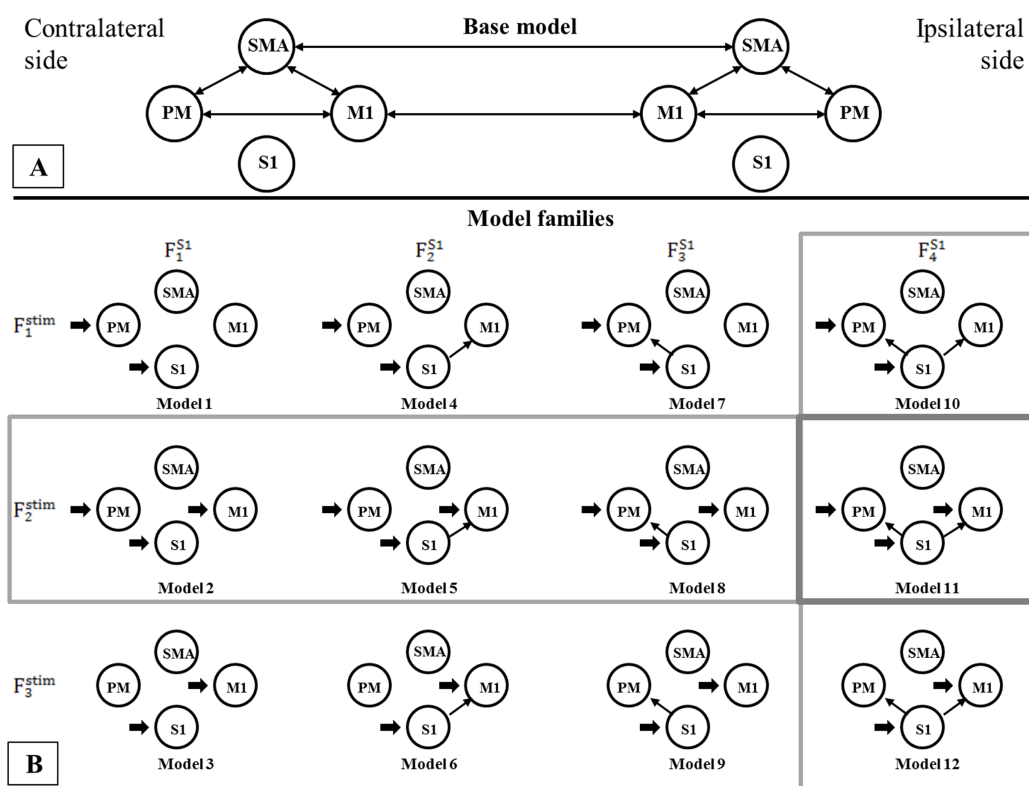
Contralateral side

Base model

Ipsilateral side

SMA

SMA

PM

M1

M1

PM

S1

S1

A

Model families

$F_1^{S1}$

$F_2^{S1}$

$F_3^{S1}$

$F_4^{S1}$

$F_1^{stim}$

SMA PM M1 S1
Model 1

SMA PM M1 S1
Model 4

SMA PM M1 S1
Model 7

SMA PM M1 S1
Model 10

$F_2^{stim}$

SMA PM M1 S1
Model 2

SMA PM M1 S1
Model 5

SMA PM M1 S1
Model 8

SMA PM M1 S1
Model 11

$F_3^{stim}$

SMA PM M1 S1
Model 3

SMA PM M1 S1
Model 6

SMA PM M1 S1
Model 9

SMA PM M1 S1
Model 12

B